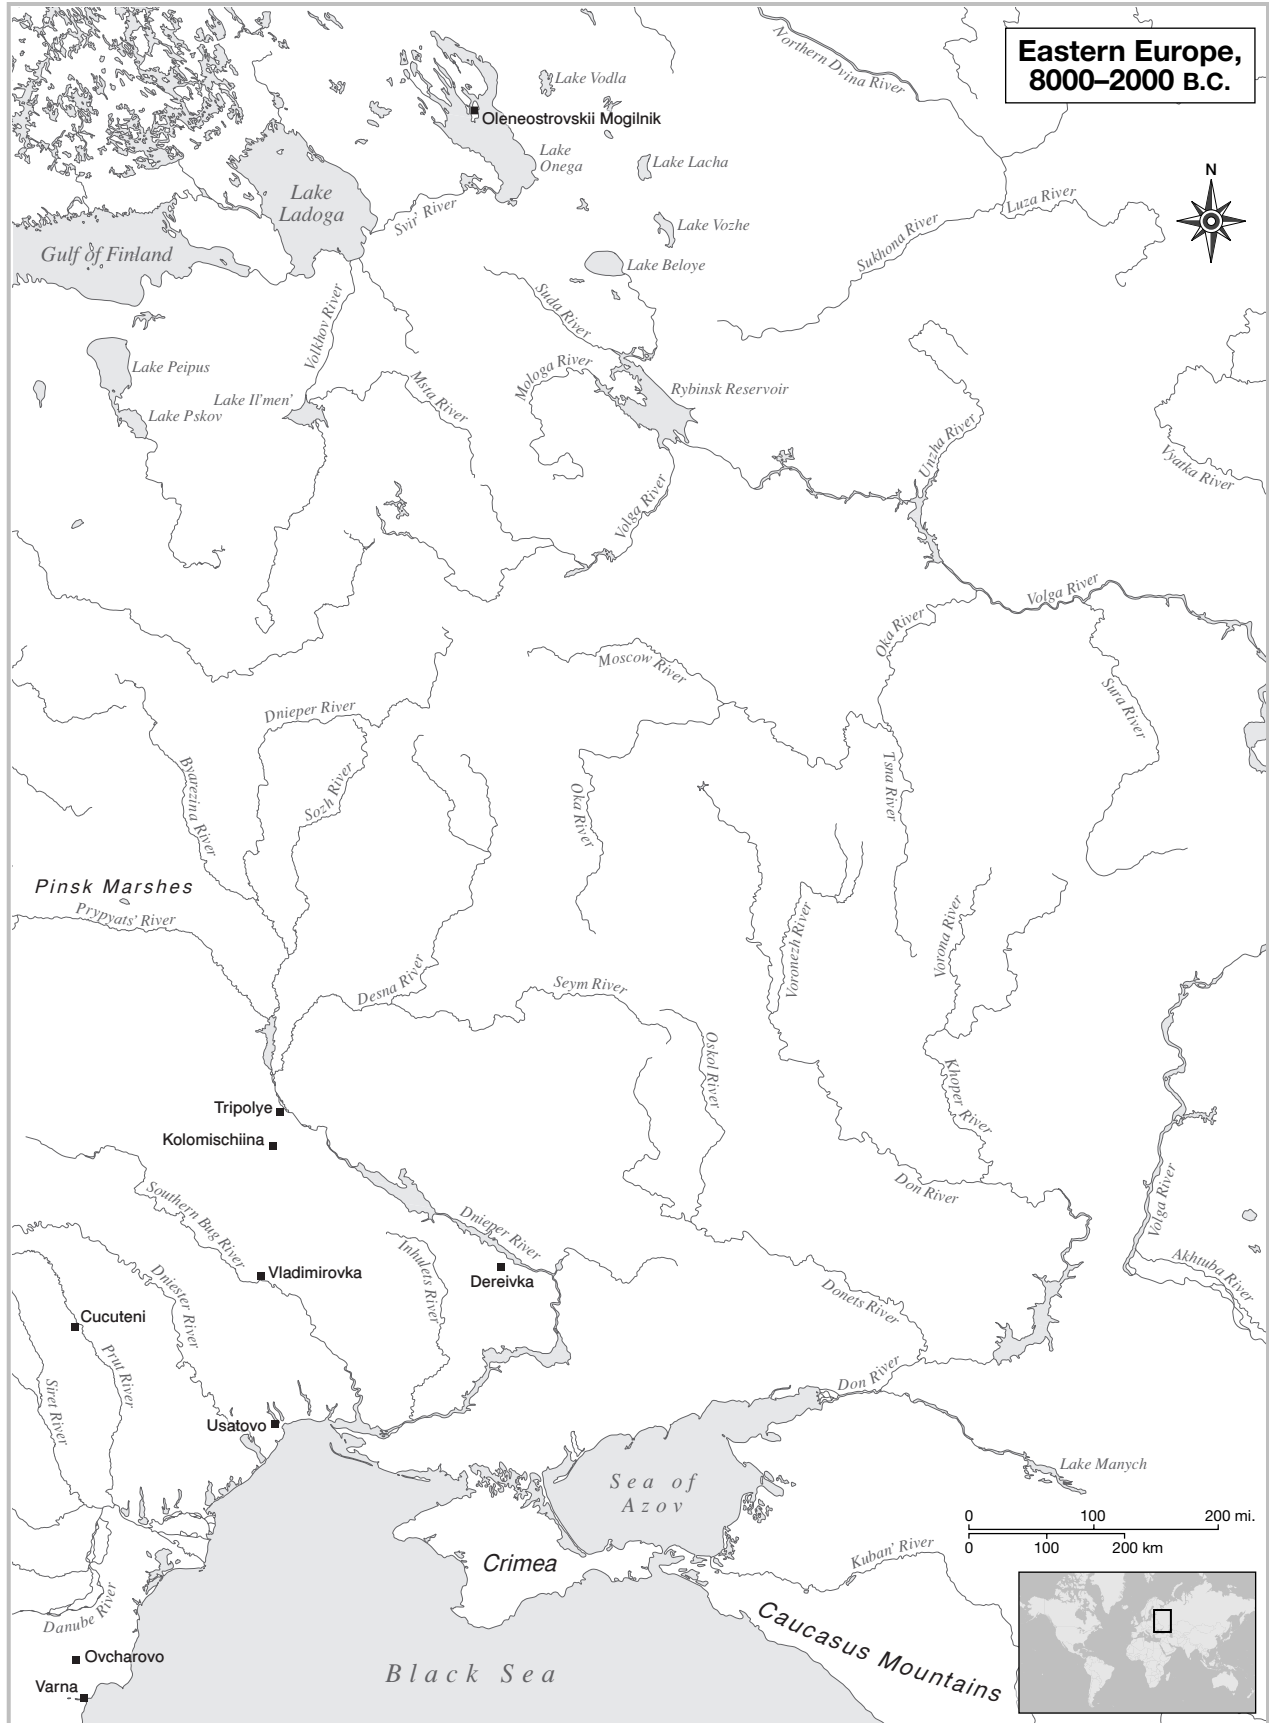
Eastern Europe, 8000–2000 B.C.

N

Northern Dvina River
Lake Vodla
Oleneostrovskii Mogilnik
Lake Onega
Lake Lacha
Lake Ladoga
Svir' River
Luza River
Gulf of Finland
Lake Vozhe
Sukhona River
Lake Beloye
Suda River
Volkhov River
Lake Peipus
Mologa River
Rybinsk Reservoir
Lake Il'men'
Msta River
Lake Pskov
Unzha River
Vyatka River
Volga River
Volga River
Oka River
Moscow River
Sura River
Dnieper River
Byarezina River
Sozh River
Oka River
Tsna River
Pinsk Marshes
Prypyats' River
Vorona River
Voronezh River
Desna River
Seym River
Oskol River
Khoper River
Tripolye
Kolomischiina
Don River
Southern Bug River
Dnieper River
Volga River
Vladimirovka
Inhulets River
Dereivka
Akhtuba River
Dniester River
Donets River
Cucuteni
Prut River
Siret River
Don River
Usatovo
Lake Manych
Sea of Azov
0 100 200 mi.
0 100 200 km
Crimea
Kuban' River
Danube River
Caucasus Mountains
Ovcharovo
Black Sea
Varna